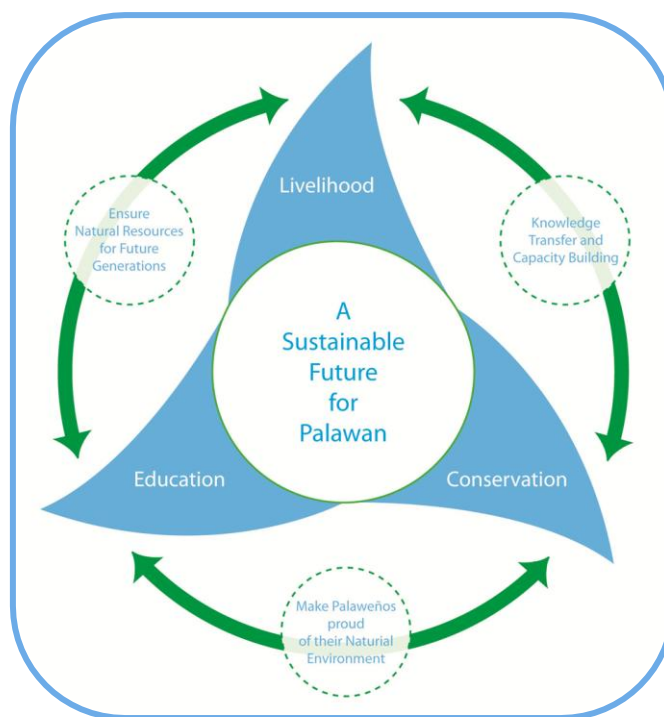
Livelihood

Ensure Natural Resources for Future Generations

Knowledge Transfer and Capacity Building

A Sustainable Future for Palawan

Education

Conservation

Make Palaweños proud of their Natural Environment